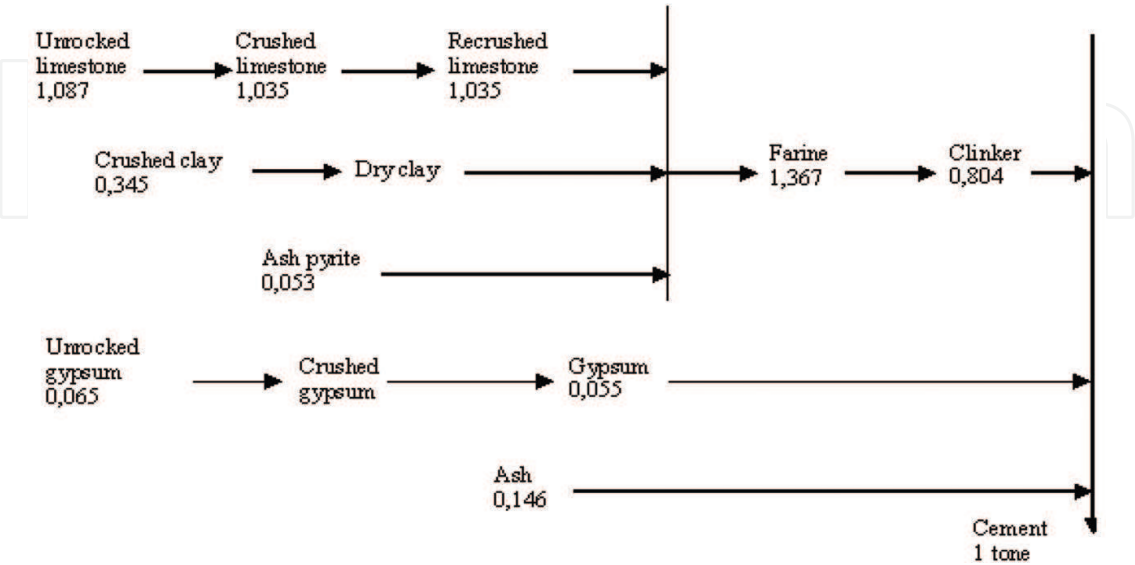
Unrocked limestone 1,087

Crushed limestone 1,035

Recrushed limestone 1,035

Crushed clay 0,345

Dry clay

Farine 1,367

Clinker 0,804

Ash pyrite 0,053

Unrocked gypsum 0,065

Crushed gypsum

Gypsum 0,055

Ash 0,146

Cement 1 tone